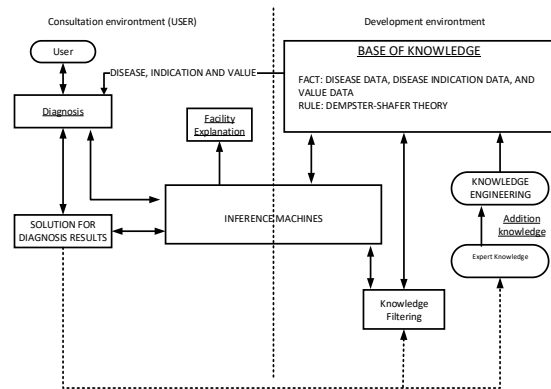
Consultation environment (USER)

Development environment

User

DISEASE, INDICATION AND VALUE

Diagnosis

BASE OF KNOWLEDGE

FACT: DISEASE DATA, DISEASE INDICATION DATA, AND VALUE DATA

RULE: DEMPSTER-SHAFER THEORY

Facility Explanation

KNOWLEDGE ENGINEERING

Addition knowledge

SOLUTION FOR DIAGNOSIS RESULTS

INFERENCE MACHINES

Expert Knowledge

Knowledge Filtering